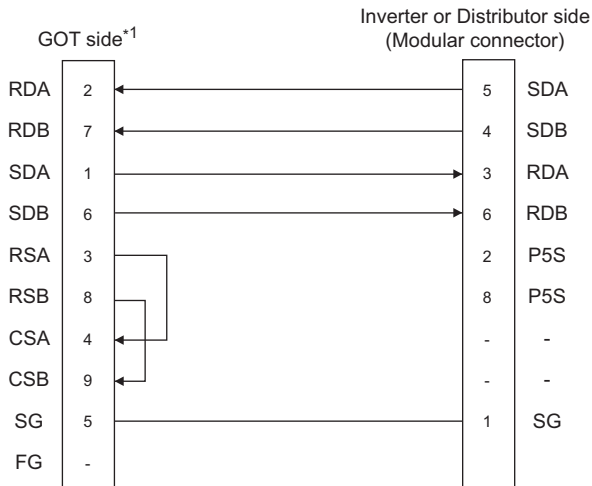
GOT side$^{*1}$

Inverter or Distributor side (Modular connector)

| GOT side | | Inverter or Distributor side | |
|---|---|---|---|
| RDA | 2 | 5 | SDA |
| RDB | 7 | 4 | SDB |
| SDA | 1 | 3 | RDA |
| SDB | 6 | 6 | RDB |
| RSA | 3 | 2 | P5S |
| RSB | 8 | 8 | P5S |
| CSA | 4 | - | - |
| CSB | 9 | - | - |
| SG | 5 | 1 | SG |
| FG | - | | |